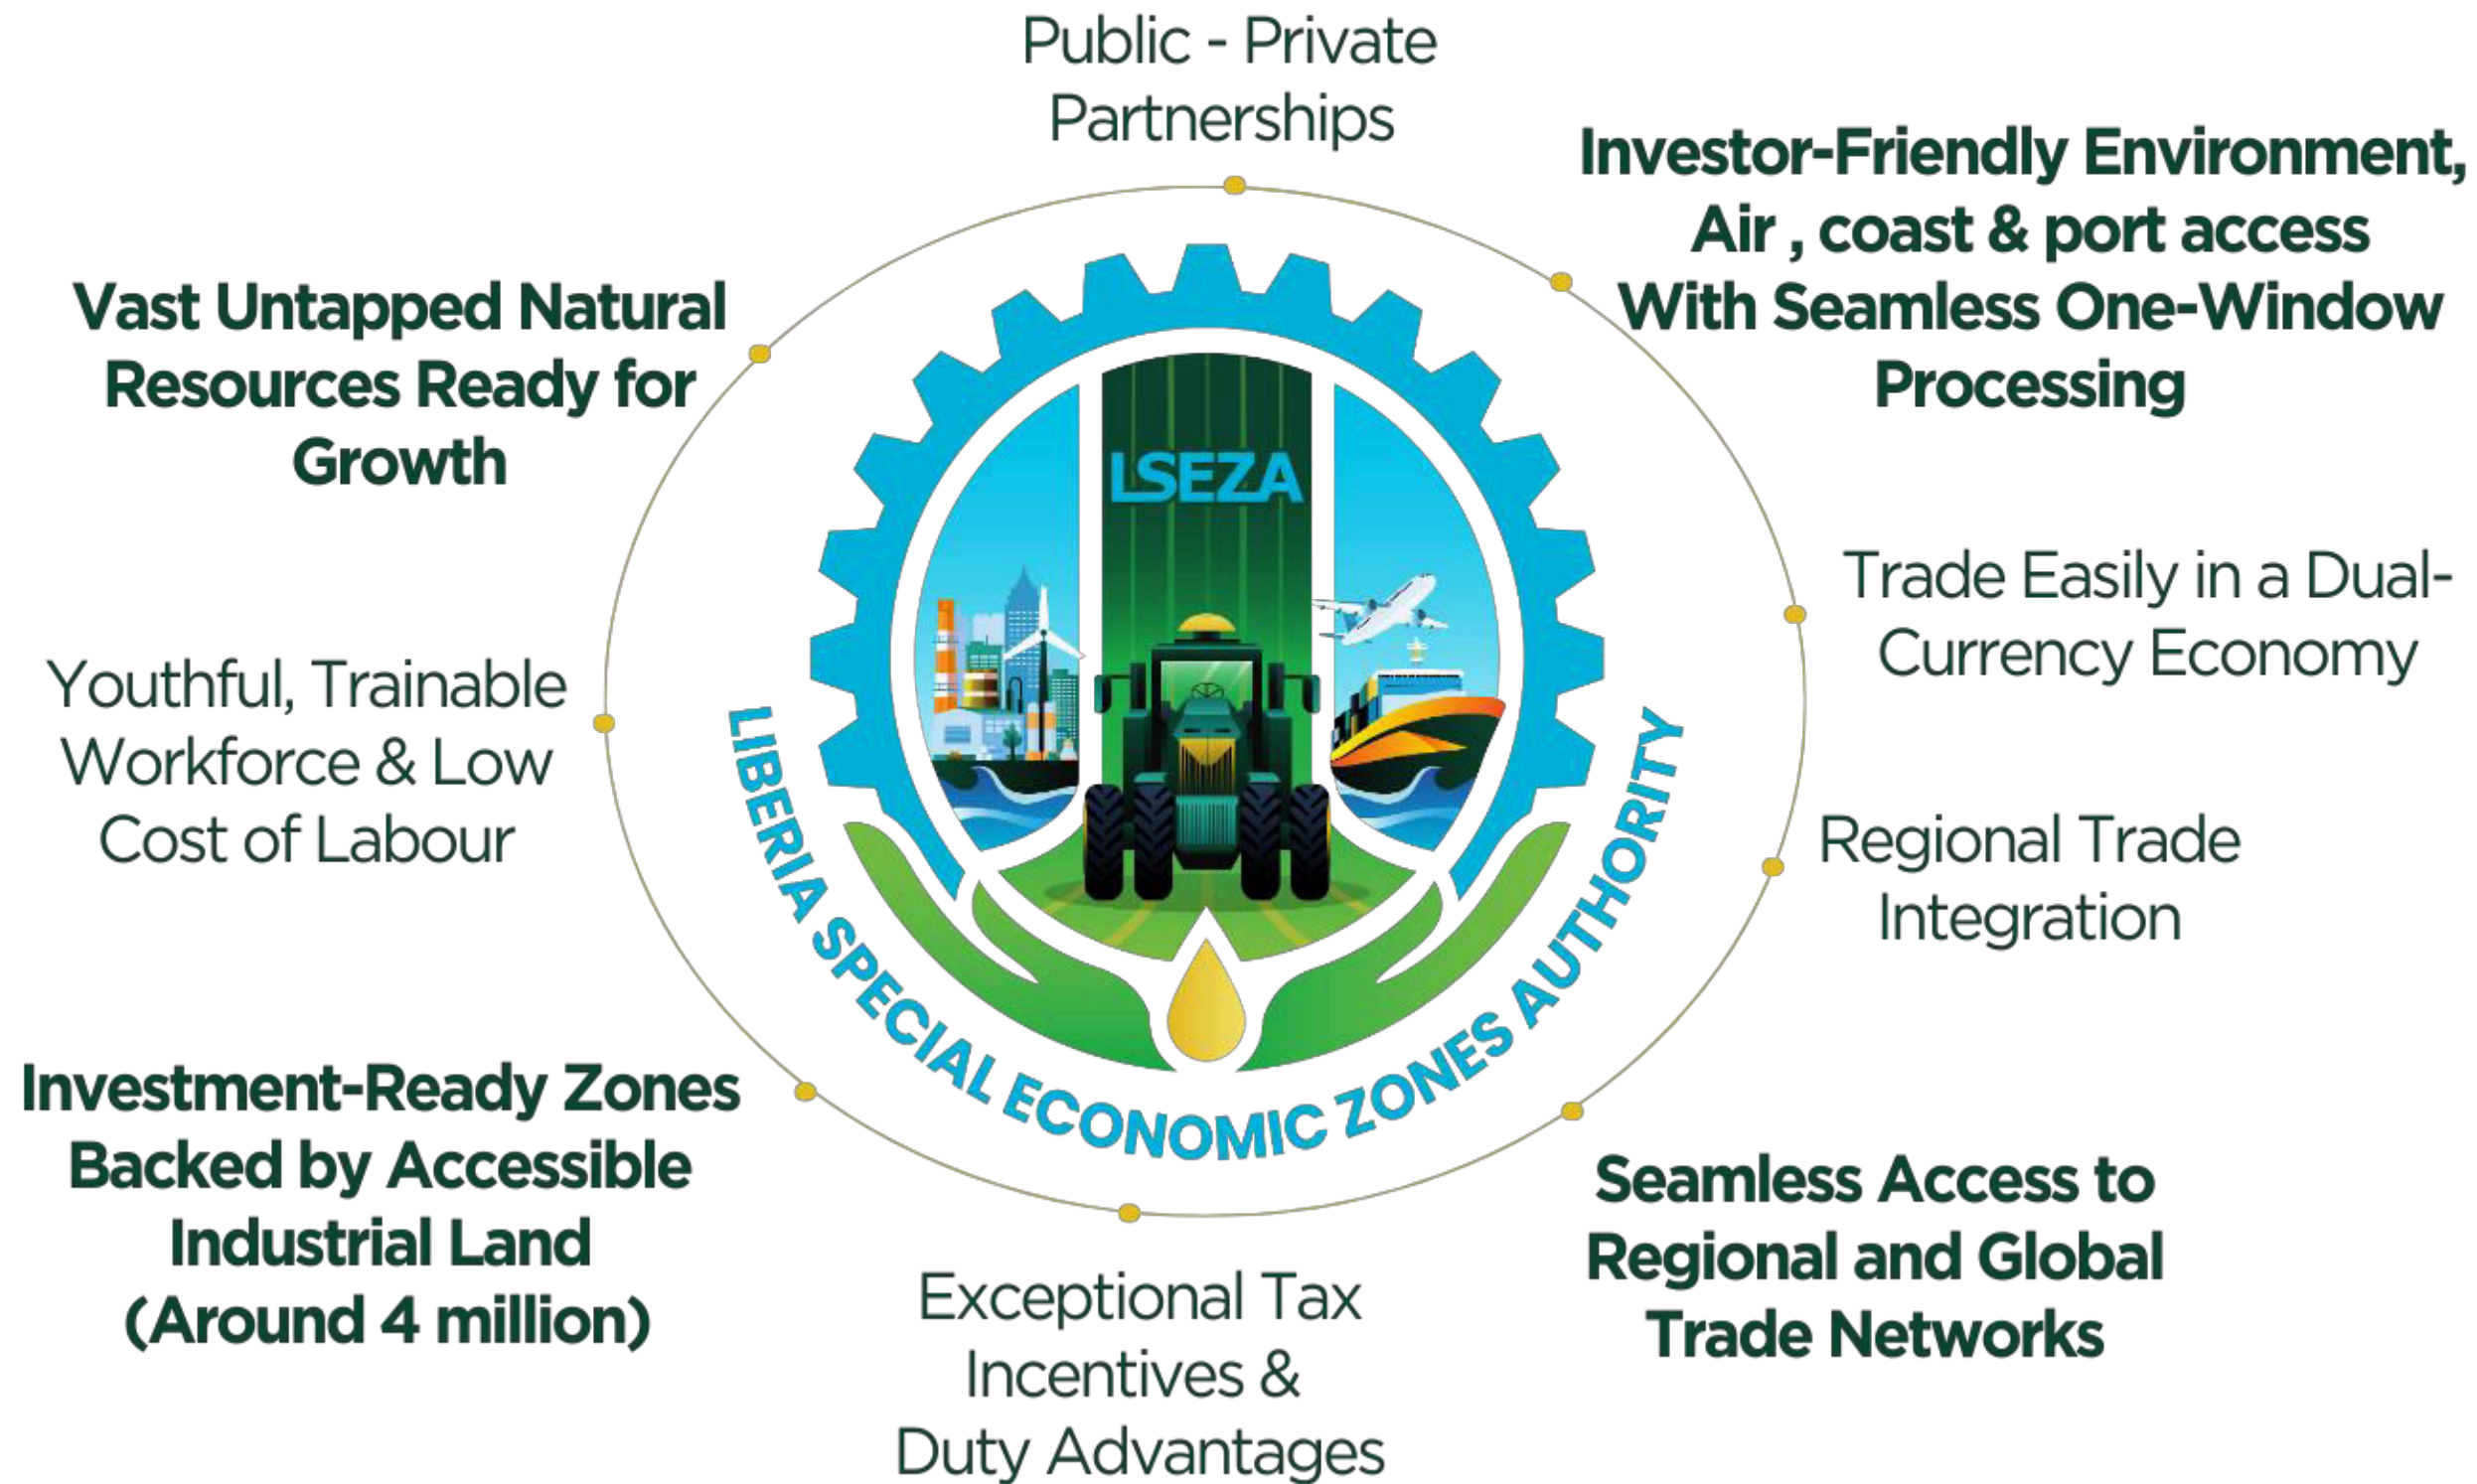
Public - Private Partnerships

Investor-Friendly Environment, Air , coast & port access With Seamless One-Window Processing

Vast Untapped Natural Resources Ready for Growth

LSEZA

LIBERIA SPECIAL ECONOMIC ZONES AUTHORITY

Trade Easily in a Dual-Currency Economy

Youthful, Trainable Workforce & Low Cost of Labour

Regional Trade Integration

Investment-Ready Zones Backed by Accessible Industrial Land (Around 4 million)

Seamless Access to Regional and Global Trade Networks

Exceptional Tax Incentives & Duty Advantages